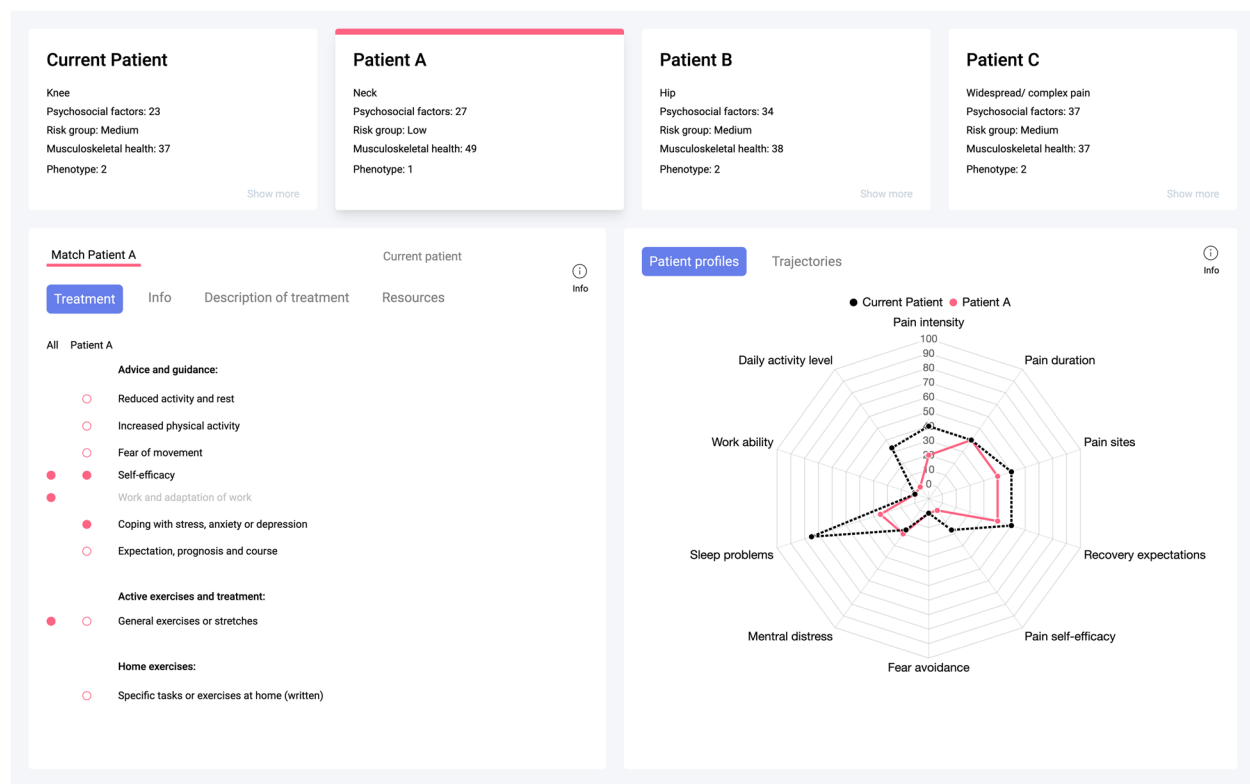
Current Patient
Knee
Psychosocial factors: 23
Risk group: Medium
Musculoskeletal health: 37
Phenotype: 2
Show more

Patient A
Neck
Psychosocial factors: 27
Risk group: Low
Musculoskeletal health: 49
Phenotype: 1

Patient B
Hip
Psychosocial factors: 34
Risk group: Medium
Musculoskeletal health: 38
Phenotype: 2
Show more

Patient C
Widespread/ complex pain
Psychosocial factors: 37
Risk group: Medium
Musculoskeletal health: 37
Phenotype: 2
Show more

Match Patient A
Current patient
Info
Treatment Info Description of treatment Resources

All Patient A
Advice and guidance:
Reduced activity and rest
Increased physical activity
Fear of movement
Self-efficacy
Work and adaptation of work
Coping with stress, anxiety or depression
Expectation, prognosis and course

Active exercises and treatment:
General exercises or stretches

Home exercises:
Specific tasks or exercises at home (written)

Patient profiles Trajectories
Info
Current Patient Patient A
Pain intensity
100
90
80
70
60
50
40
30
20
10
0
Pain duration
Pain sites
Recovery expectations
Pain self-efficacy
Fear avoidance
Mentral distress
Sleep problems
Work ability
Daily activity level